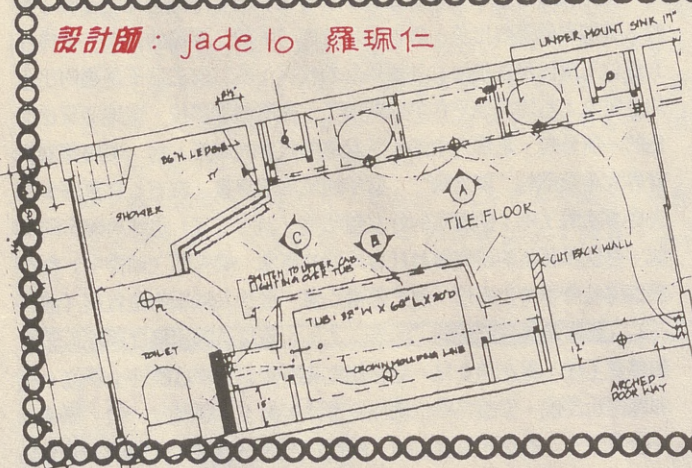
設計師：jade lo 羅珮仁

UNDER MOUNT SINK 17"

36"H LEDGE

17"

SHOWER

A

TILE.FLOOR

C

B

CUT BACK WALL

SWITCH TO UPPER CAB. LIGHT IN & OVER TUB

TUB: 32" W x 60" L x 20" D

CROWN MOULDING LINE

TOILET

ARCHED DOOR WAY